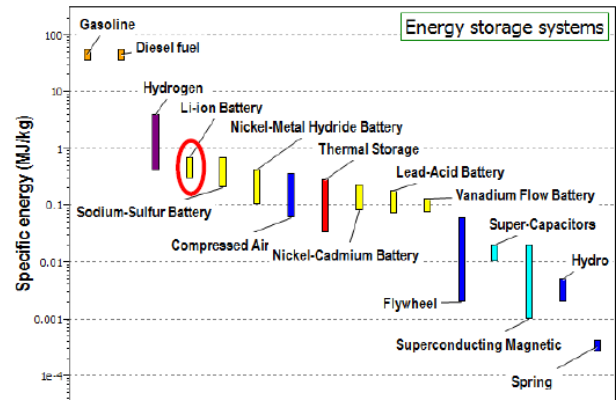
Energy storage systems

Gasoline
Diesel fuel
Hydrogen
Li-ion Battery
Nickel-Metal Hydride Battery
Thermal Storage
Lead-Acid Battery
Vanadium Flow Battery
Sodium-Sulfur Battery
Compressed Air
Nickel-Cadmium Battery
Super-Capacitors
Hydro
Flywheel
Superconducting Magnetic
Spring

Specific energy (MJ/kg)

100
10
1
0.1
0.01
0.001
1e-4